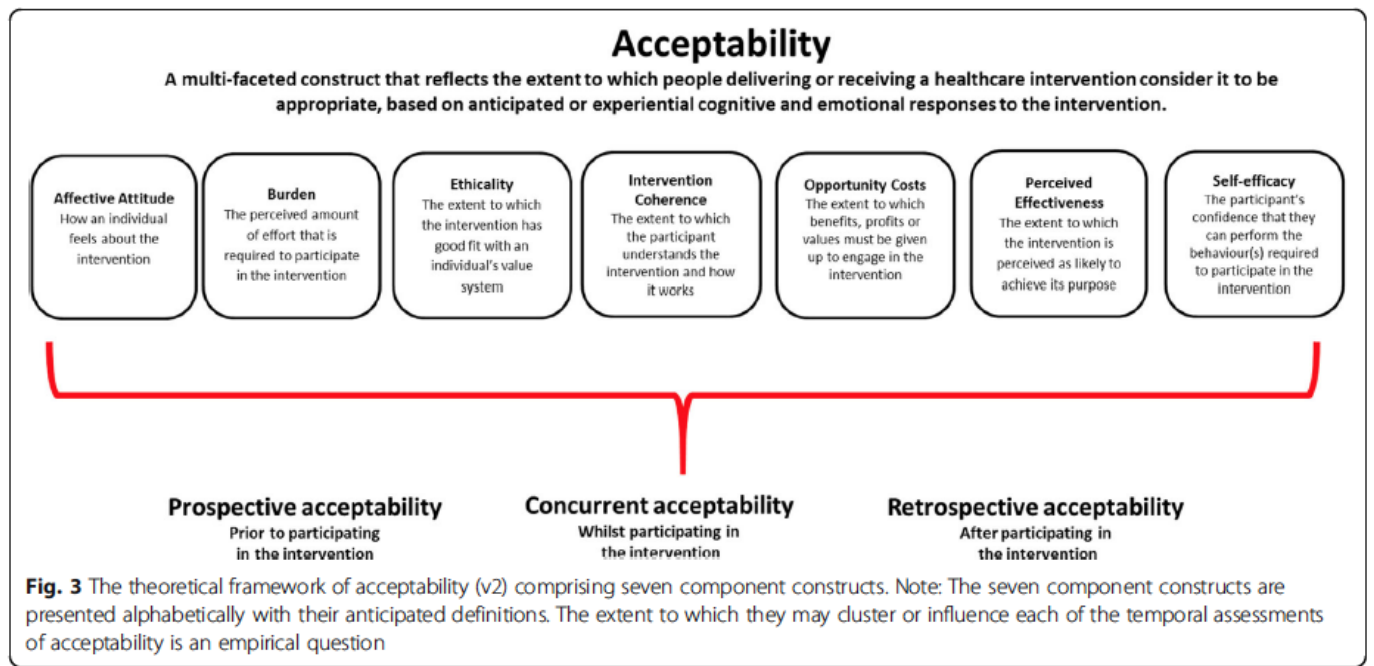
Acceptability

A multi-faceted construct that reflects the extent to which people delivering or receiving a healthcare intervention consider it to be appropriate, based on anticipated or experiential cognitive and emotional responses to the intervention.

Affective Attitude
How an individual feels about the intervention

Burden
The perceived amount of effort that is required to participate in the intervention

Ethicality
The extent to which the intervention has good fit with an individual's value system

Intervention Coherence
The extent to which the participant understands the intervention and how it works

Opportunity Costs
The extent to which benefits, profits or values must be given up to engage in the intervention

Perceived Effectiveness
The extent to which the intervention is perceived as likely to achieve its purpose

Self-efficacy
The participant's confidence that they can perform the behaviour(s) required to participate in the intervention

Prospective acceptability
Prior to participating in the intervention

Concurrent acceptability
Whilst participating in the intervention

Retrospective acceptability
After participating in the intervention

Fig. 3 The theoretical framework of acceptability (v2) comprising seven component constructs. Note: The seven component constructs are presented alphabetically with their anticipated definitions. The extent to which they may cluster or influence each of the temporal assessments of acceptability is an empirical question